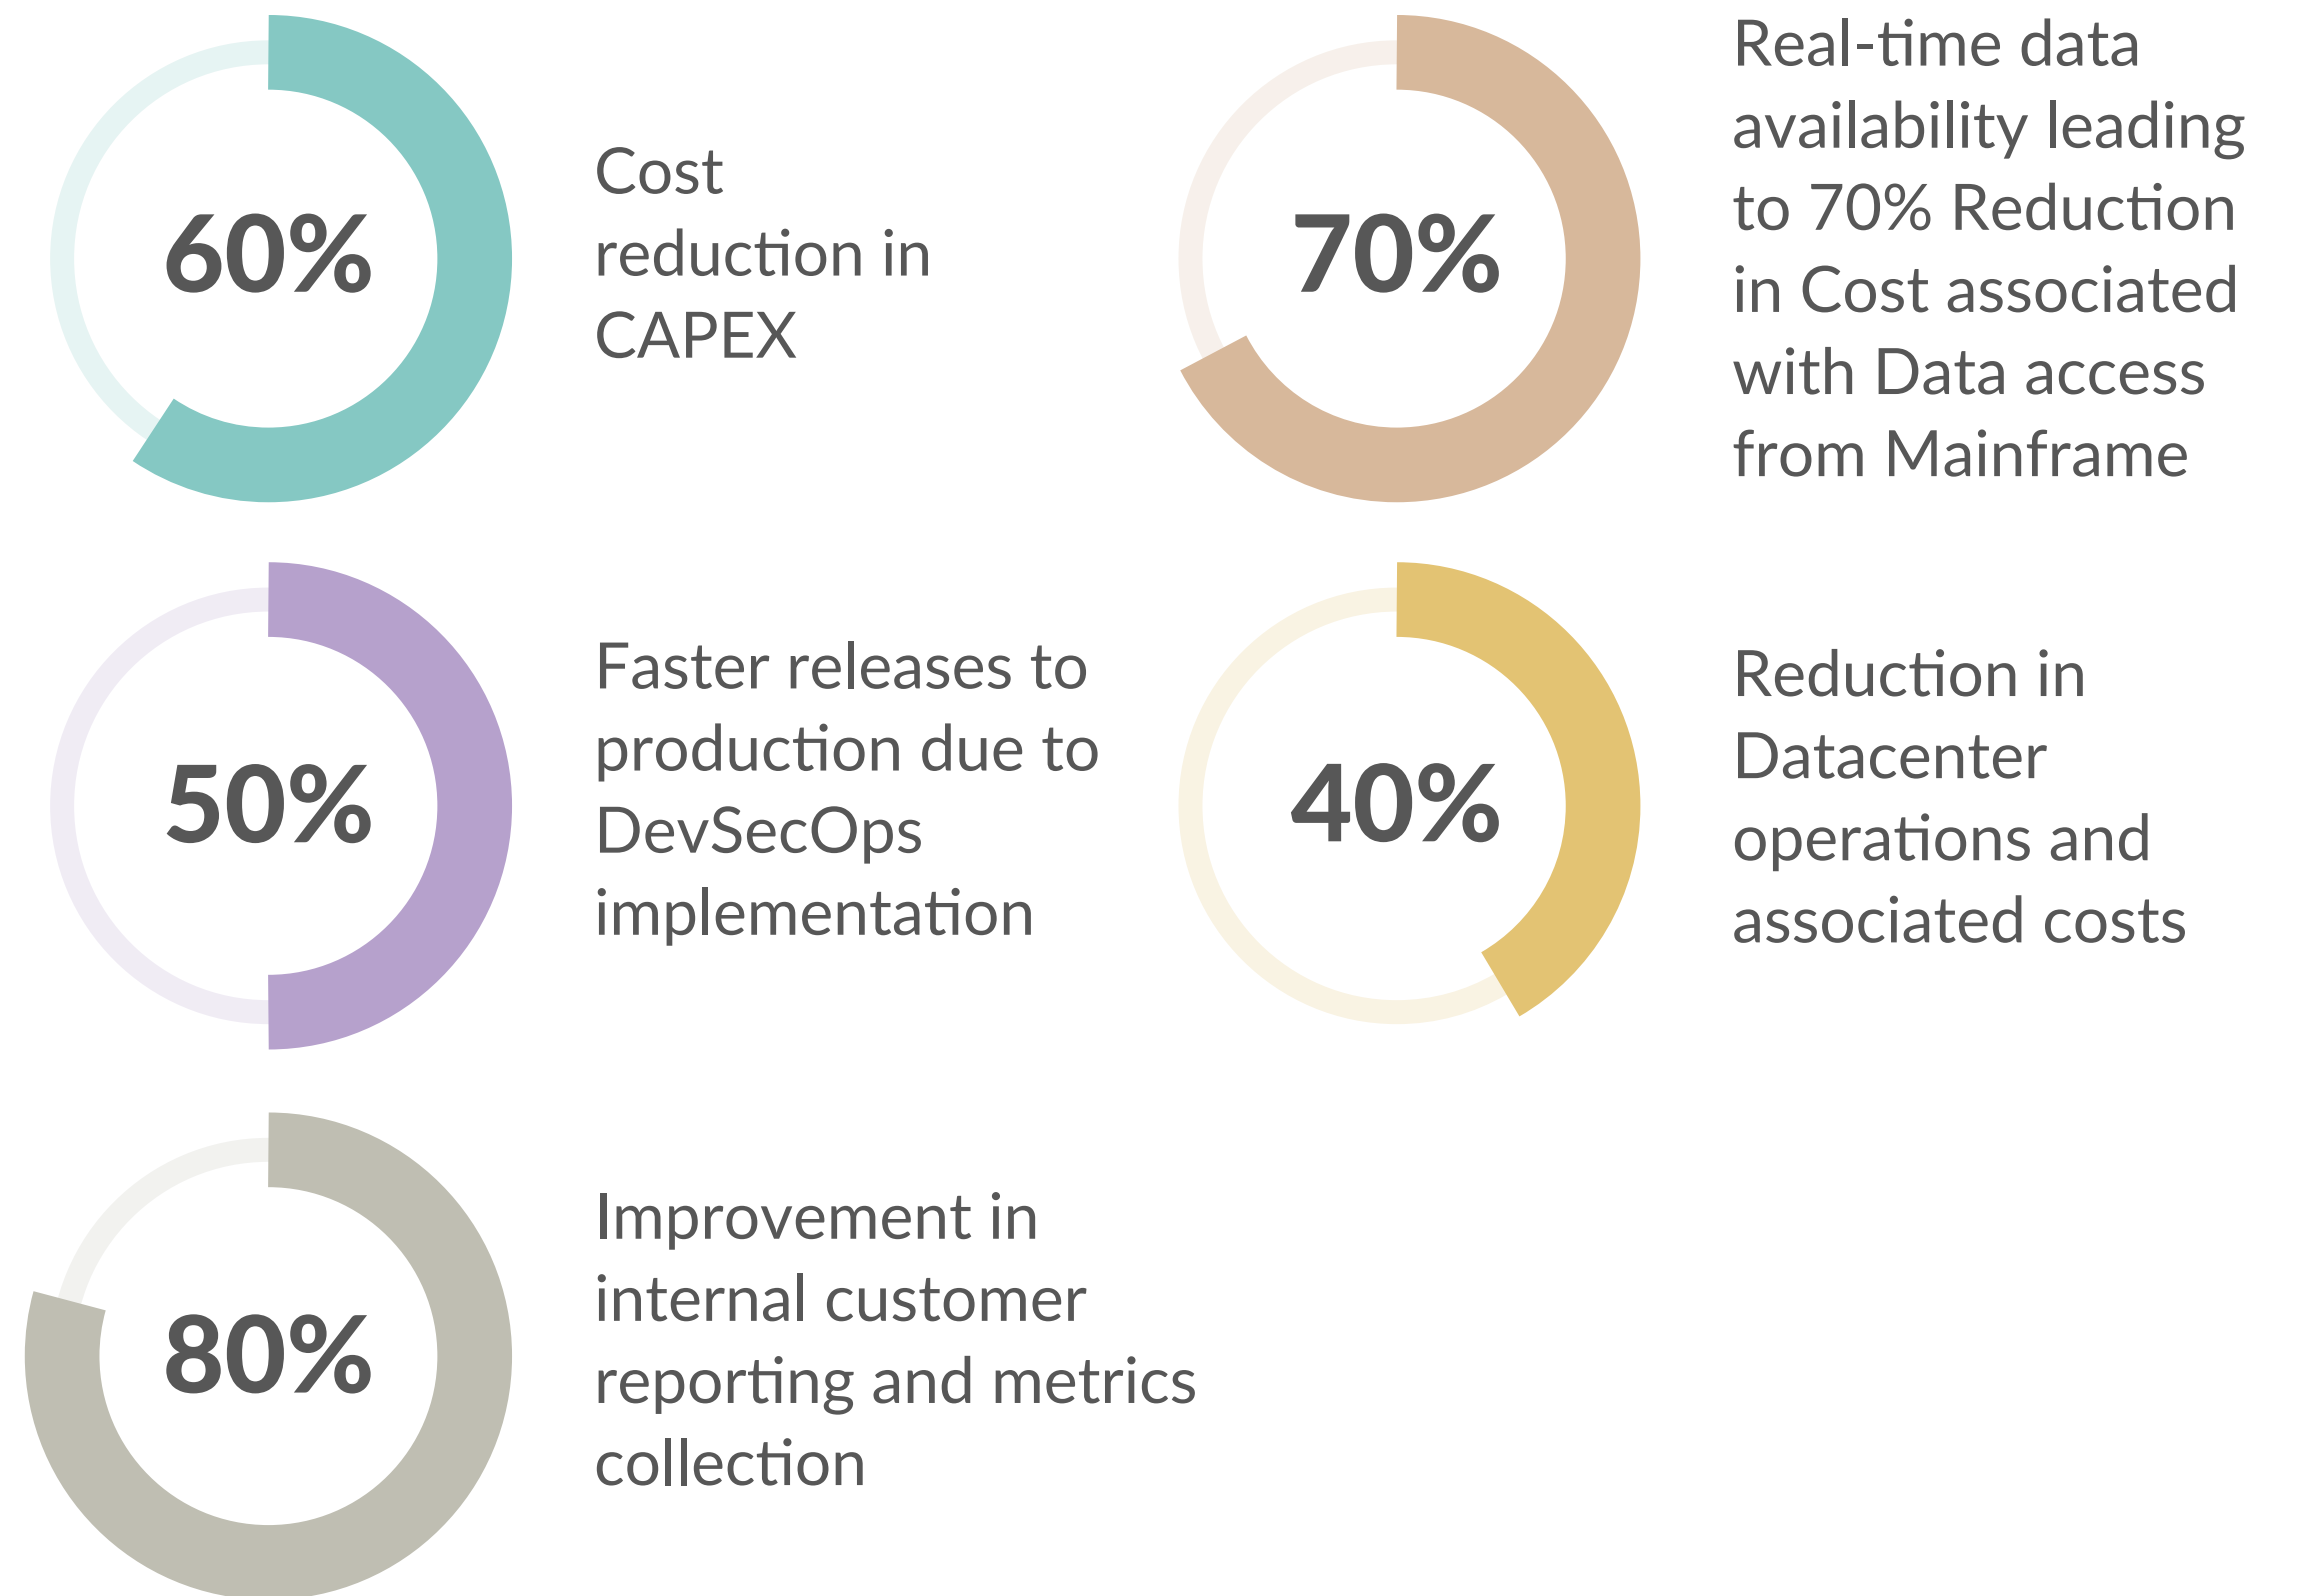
60%

Cost reduction in CAPEX

70%

Real-time data availability leading to 70% Reduction in Cost associated with Data access from Mainframe

50%

Faster releases to production due to DevSecOps implementation

40%

Reduction in Datacenter operations and associated costs

80%

Improvement in internal customer reporting and metrics collection